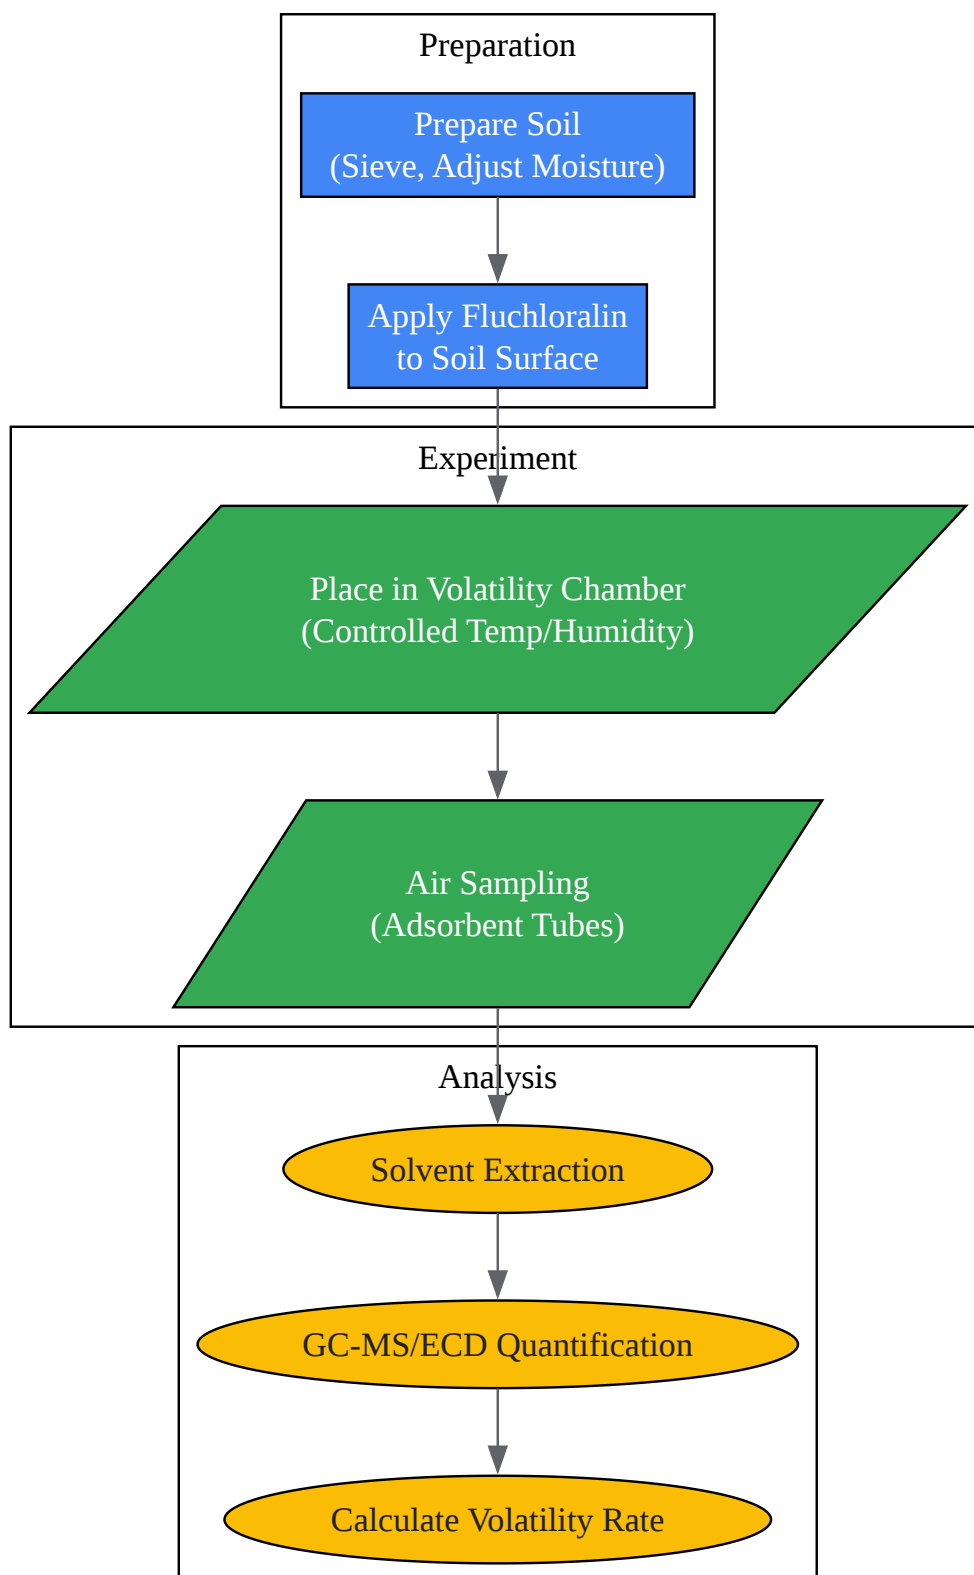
Preparation

Prepare Soil
(Sieve, Adjust Moisture)

Apply Fluchloralin
to Soil Surface

Experiment

Place in Volatility Chamber
(Controlled Temp/Humidity)

Air Sampling
(Adsorbent Tubes)

Analysis

Solvent Extraction

GC-MS/ECD Quantification

Calculate Volatility Rate